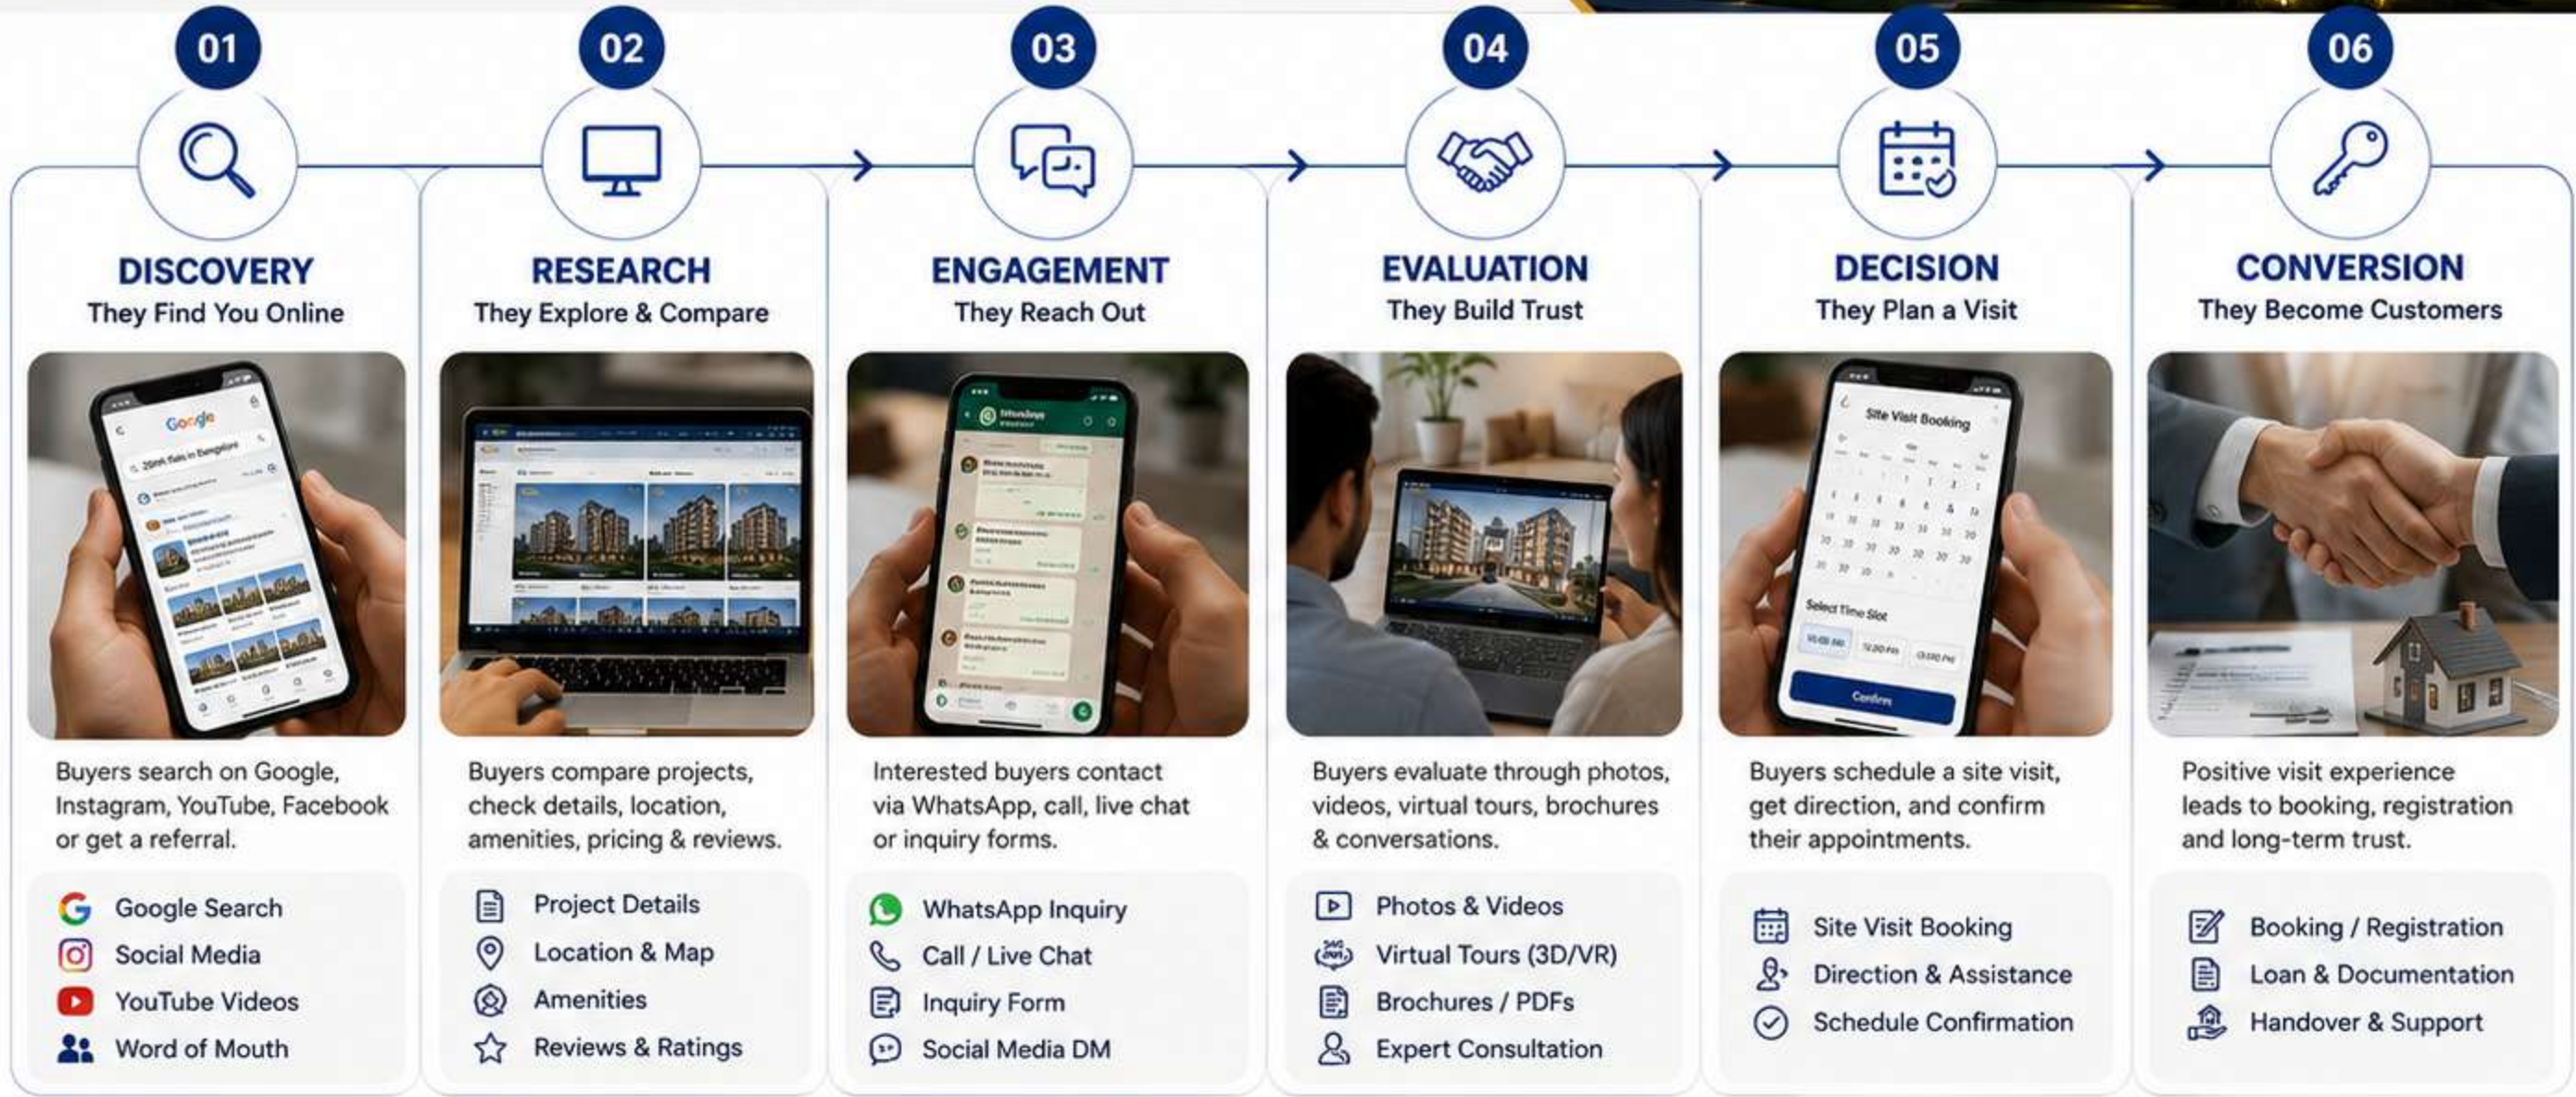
01

DISCOVERY
They Find You Online

Buyers search on Google, Instagram, YouTube, Facebook or get a referral.

Google Search
Social Media
YouTube Videos
Word of Mouth

02

RESEARCH
They Explore & Compare

Buyers compare projects, check details, location, amenities, pricing & reviews.

Project Details
Location & Map
Amenities
Reviews & Ratings

03

ENGAGEMENT
They Reach Out

Interested buyers contact via WhatsApp, call, live chat or inquiry forms.

WhatsApp Inquiry
Call / Live Chat
Inquiry Form
Social Media DM

04

EVALUATION
They Build Trust

Buyers evaluate through photos, videos, virtual tours, brochures & conversations.

Photos & Videos
Virtual Tours (3D/VR)
Brochures / PDFs
Expert Consultation

05

DECISION
They Plan a Visit

Site Visit Booking

Select Time Slot

Confirm

Buyers schedule a site visit, get direction, and confirm their appointments.

Site Visit Booking
Direction & Assistance
Schedule Confirmation

06

CONVERSION
They Become Customers

Positive visit experience leads to booking, registration and long-term trust.

Booking / Registration
Loan & Documentation
Handover & Support